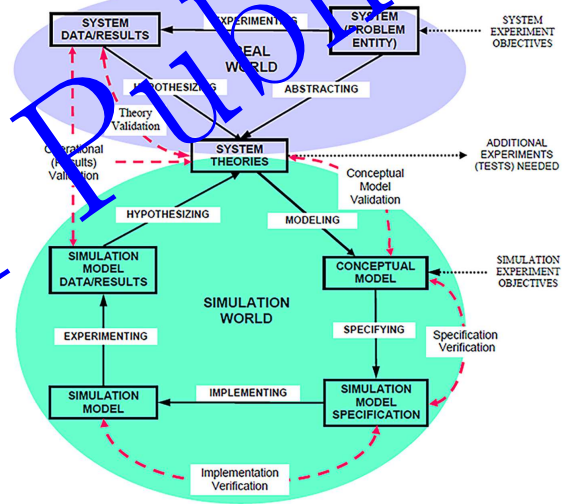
SYSTEM DATA/RESULTS

EXPERIMENTING

SYSTEM (PROBLEM ENTITY)

SYSTEM EXPERIMENT OBJECTIVES

REAL WORLD

HYPOTHESIZING

ABSTRACTING

Theory Validation

Operational (Results) Validation

SYSTEM THEORIES

ADDITIONAL EXPERIMENTS (TESTS) NEEDED

Conceptual Model Validation

HYPOTHESIZING

MODELING

SIMULATION MODEL DATA/RESULTS

CONCEPTUAL MODEL

SIMULATION EXPERIMENT OBJECTIVES

SIMULATION WORLD

SPECIFYING

EXPERIMENTING

Specification Verification

SIMULATION MODEL

IMPLEMENTING

SIMULATION MODEL SPECIFICATION

Implementation Verification

Publ